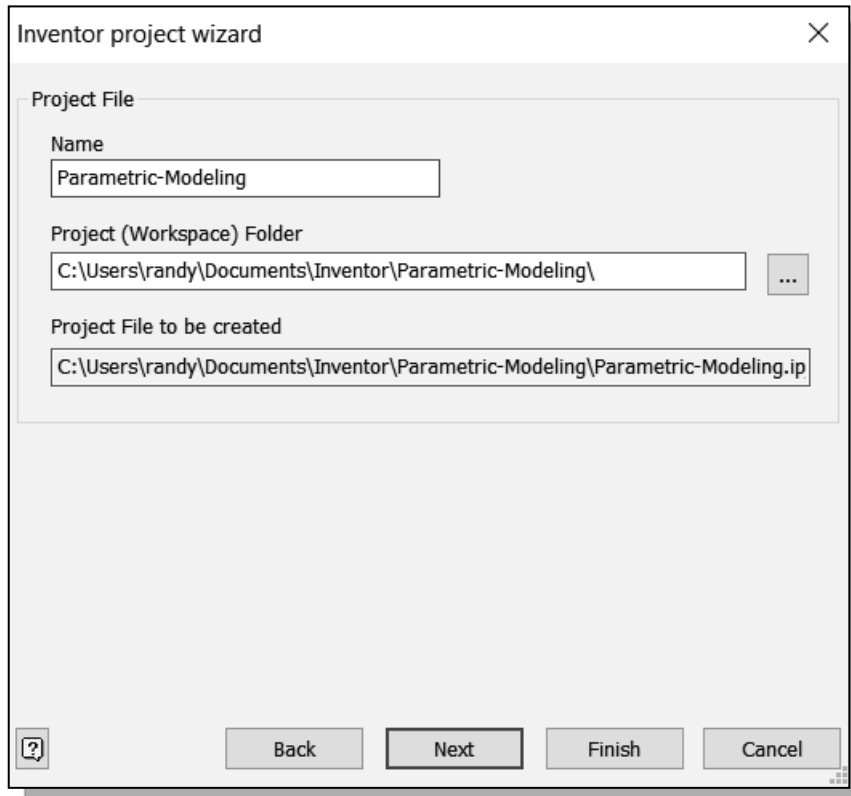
Inventor project wizard

Project File

Name

Parametric-Modeling

Project (Workspace) Folder

C:\Users\randy\Documents\Inventor\Parametric-Modeling\

...

Project File to be created

C:\Users\randy\Documents\Inventor\Parametric-Modeling\Parametric-Modeling.ip

Back

Next

Finish

Cancel